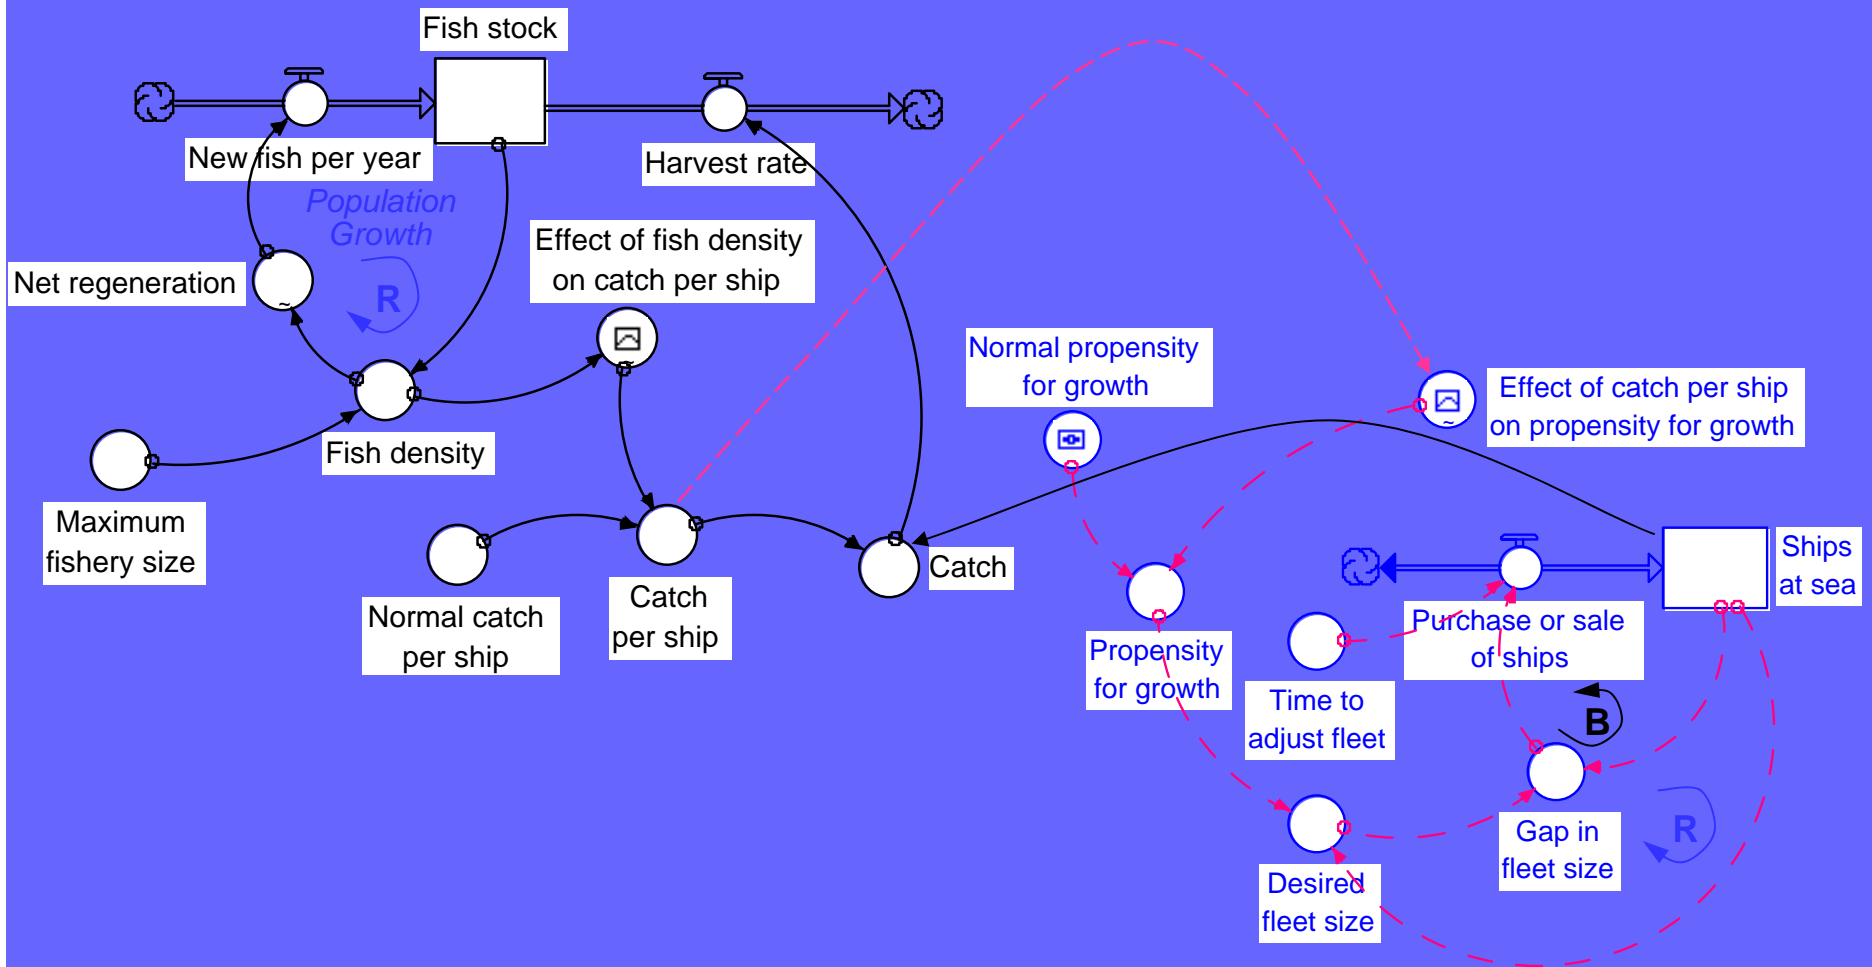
Fish stock

New fish per year

Harvest rate

Population Growth

R

Net regeneration

Effect of fish density on catch per ship

Fish density

Maximum fishery size

Normal catch per ship

Catch per ship

Catch

Normal propensity for growth

Effect of catch per ship on propensity for growth

Ships at sea

Propensity for growth

Time to adjust fleet

Purchase or sale of ships

B

Gap in fleet size

R

Desired fleet size